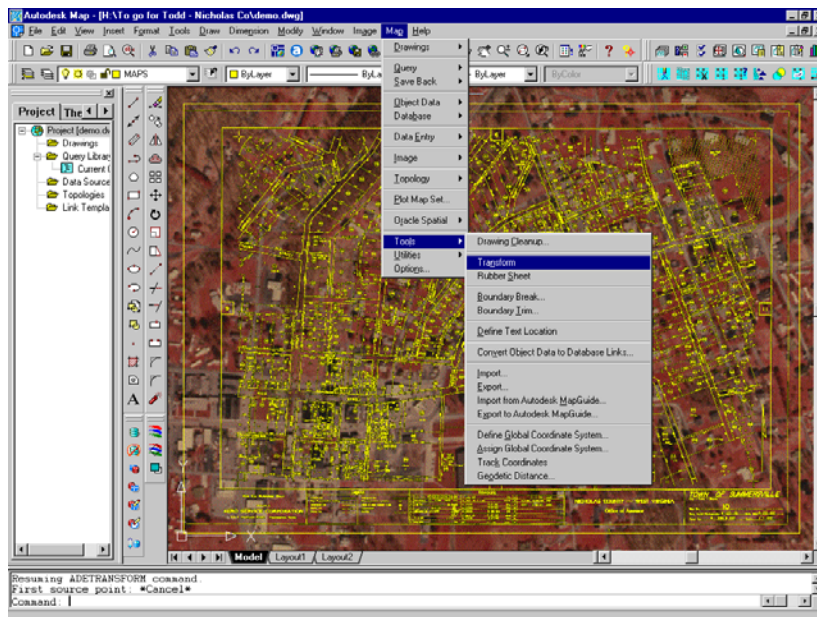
Autodesk Map - [H:\To go for Todd - Nicholas Co\demo.dwg]

File Edit View Insert Format Tools Draw Dimension Modify Window Image Map Help

MAPS ByLayer ByLa ByLayer ByColor

Project The

Project [demo.dw
Drawings
Query Library
Current (
Data Source
Topologies
Link Templa

Drawings
Query
Save Back
Object Data
Database
Data Entry
Image
Topology
Plot Map Set...
Oracle Spatial
Tools
Utilities
Options...

Drawing Cleanup...
Transform
Rubber Sheet
Boundary Break...
Boundary Trim...
Define Text Location
Convert Object Data to Database Links...
Import...
Export...
Import from Autodesk MapGuide...
Export to Autodesk MapGuide...
Define Global Coordinate System...
Assign Global Coordinate System...
Track Coordinates
Geodetic Distance...

TOWN OF SUMMERSVILLE

Model Layout1 Layout2

Resuming ADETRANSFORM command.
First source point: *Cancel*
Command: